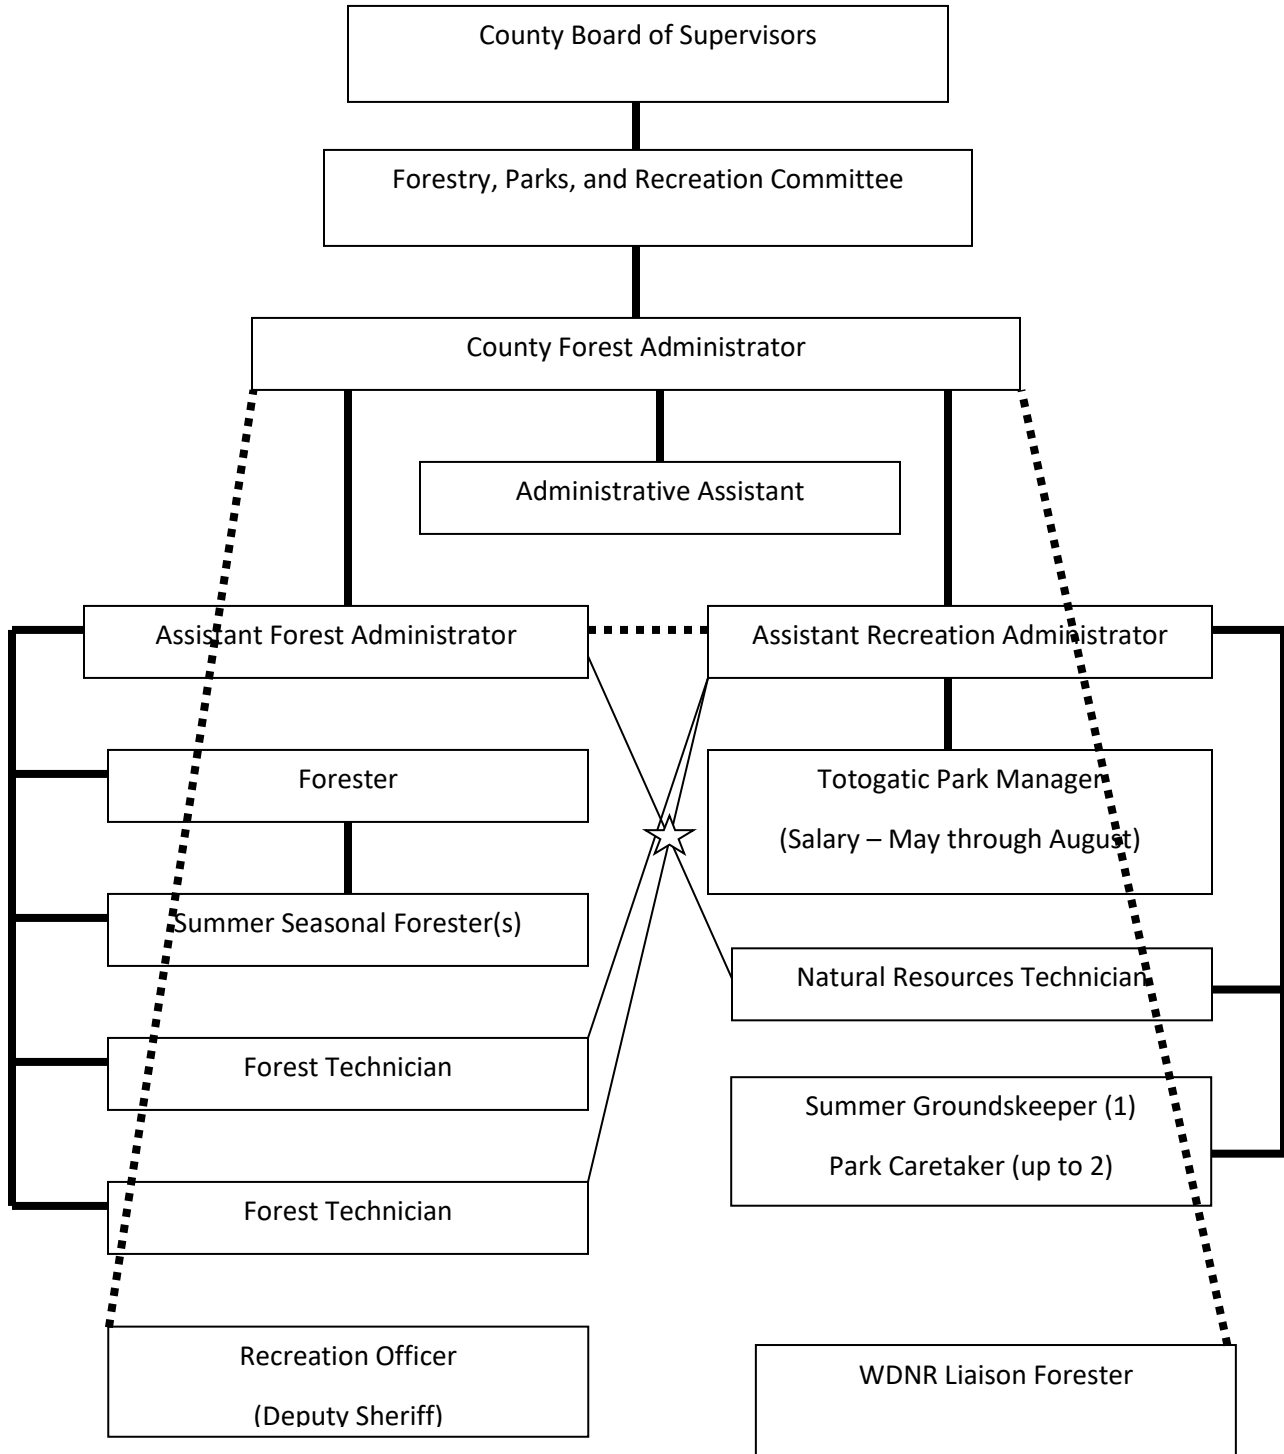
County Board of Supervisors

Forestry, Parks, and Recreation Committee

County Forest Administrator

Administrative Assistant

Assistant Forest Administrator

Assistant Recreation Administrator

Forester

Totogatic Park Manager

(Salary – May through August)

Summer Seasonal Forester(s)

Natural Resources Technician

Forest Technician

Summer Groundskeeper (1)

Park Caretaker (up to 2)

Forest Technician

Recreation Officer

(Deputy Sheriff)

WDNR Liaison Forester